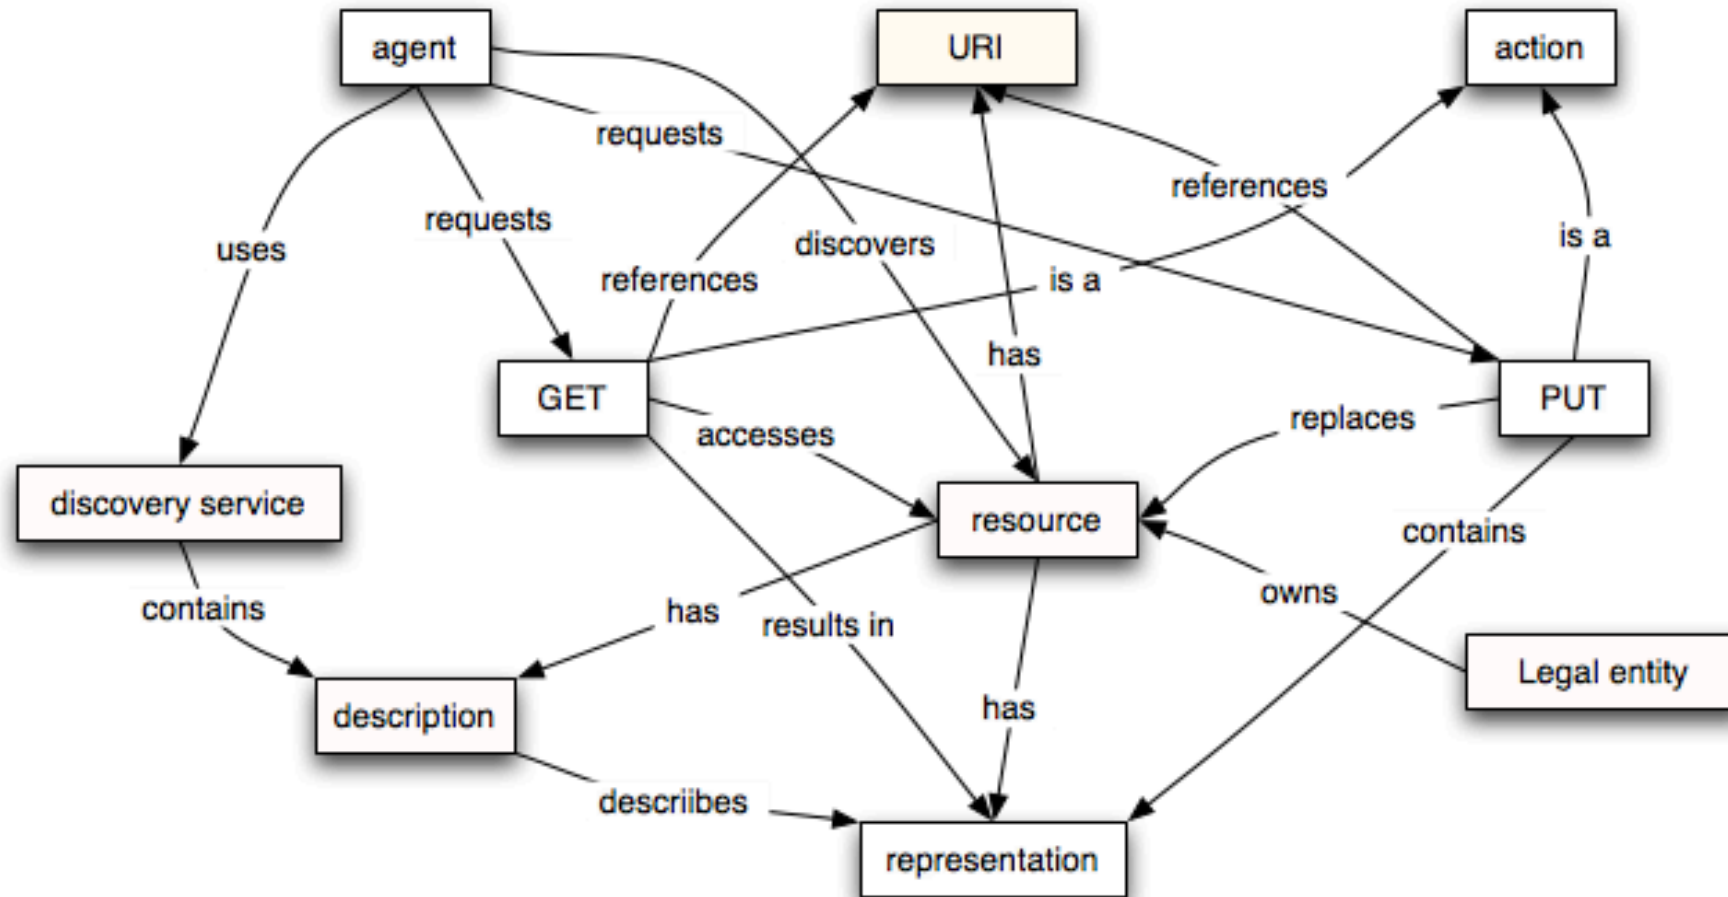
agent

URI

action

requests

references

uses

requests

discovers

is a

references

is a

has

GET

PUT

replaces

accesses

discovery service

resource

contains

contains

owns

has

results in

Legal entity

description

has

descriibes

representation